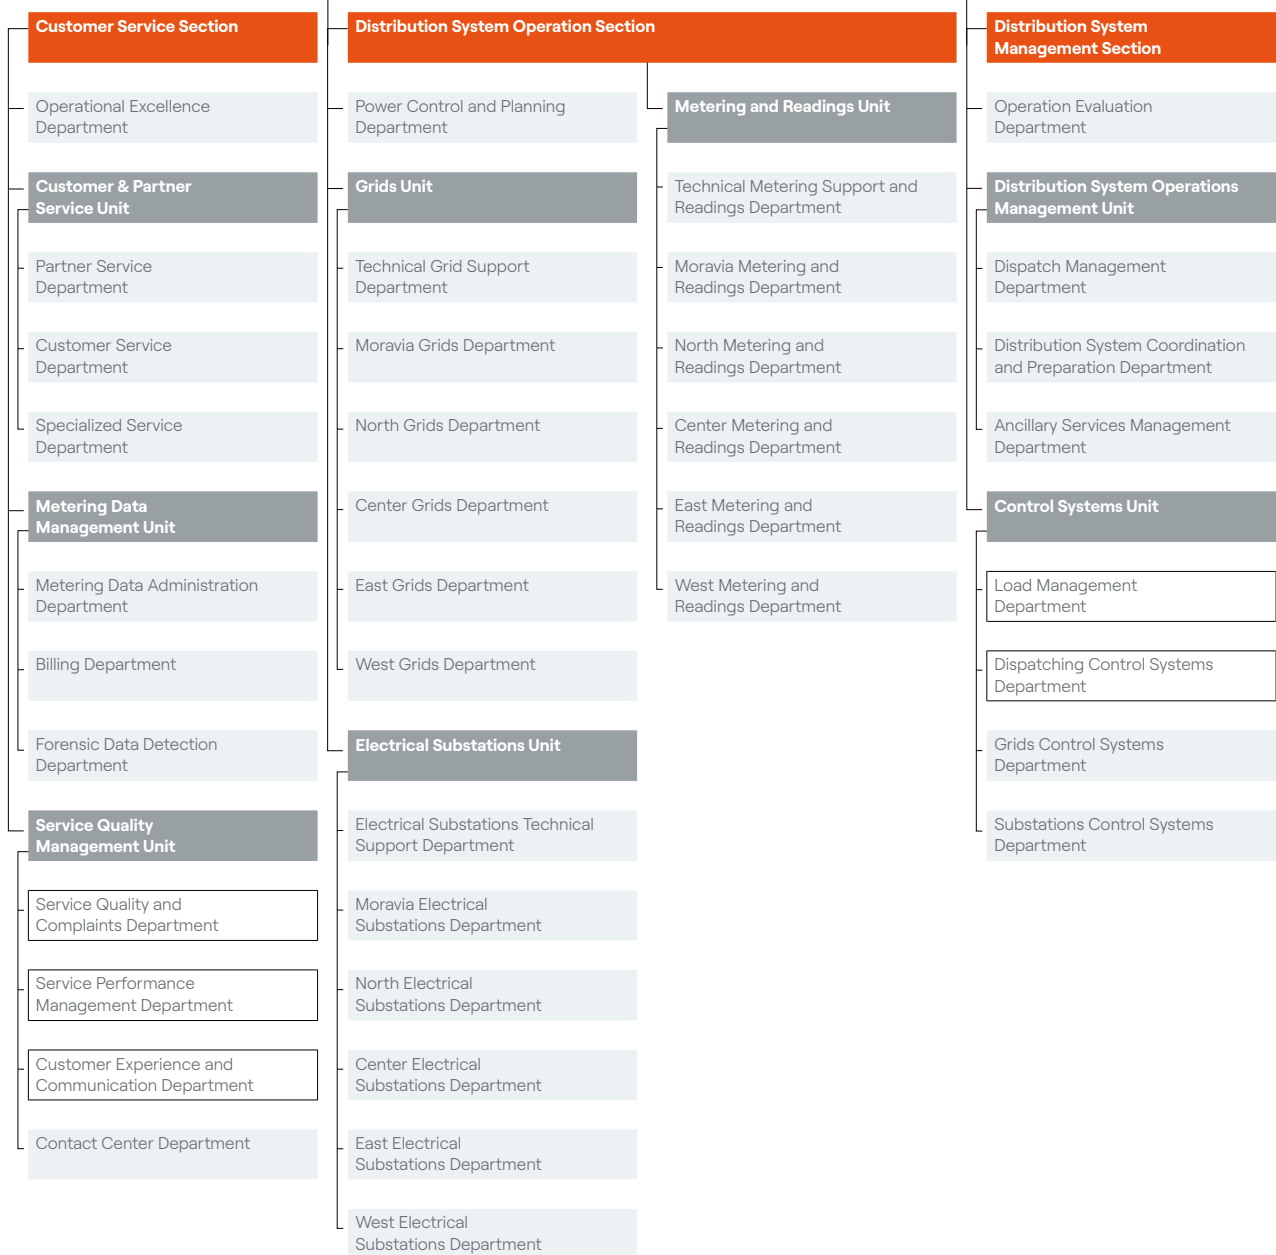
Customer Service Section

Operational Excellence Department

Customer & Partner Service Unit

Partner Service Department

Customer Service Department

Specialized Service Department

Metering Data Management Unit

Metering Data Administration Department

Billing Department

Forensic Data Detection Department

Service Quality Management Unit

Service Quality and Complaints Department

Service Performance Management Department

Customer Experience and Communication Department

Contact Center Department

Distribution System Operation Section

Power Control and Planning Department

Grids Unit

Technical Grid Support Department

Moravia Grids Department

North Grids Department

Center Grids Department

East Grids Department

West Grids Department

Electrical Substations Unit

Electrical Substations Technical Support Department

Moravia Electrical Substations Department

North Electrical Substations Department

Center Electrical Substations Department

East Electrical Substations Department

West Electrical Substations Department

Metering and Readings Unit

Technical Metering Support and Readings Department

Moravia Metering and Readings Department

North Metering and Readings Department

Center Metering and Readings Department

East Metering and Readings Department

West Metering and Readings Department

Distribution System Management Section

Operation Evaluation Department

Distribution System Operations Management Unit

Dispatch Management Department

Distribution System Coordination and Preparation Department

Ancillary Services Management Department

Control Systems Unit

Load Management Department

Dispatching Control Systems Department

Grids Control Systems Department

Substations Control Systems Department